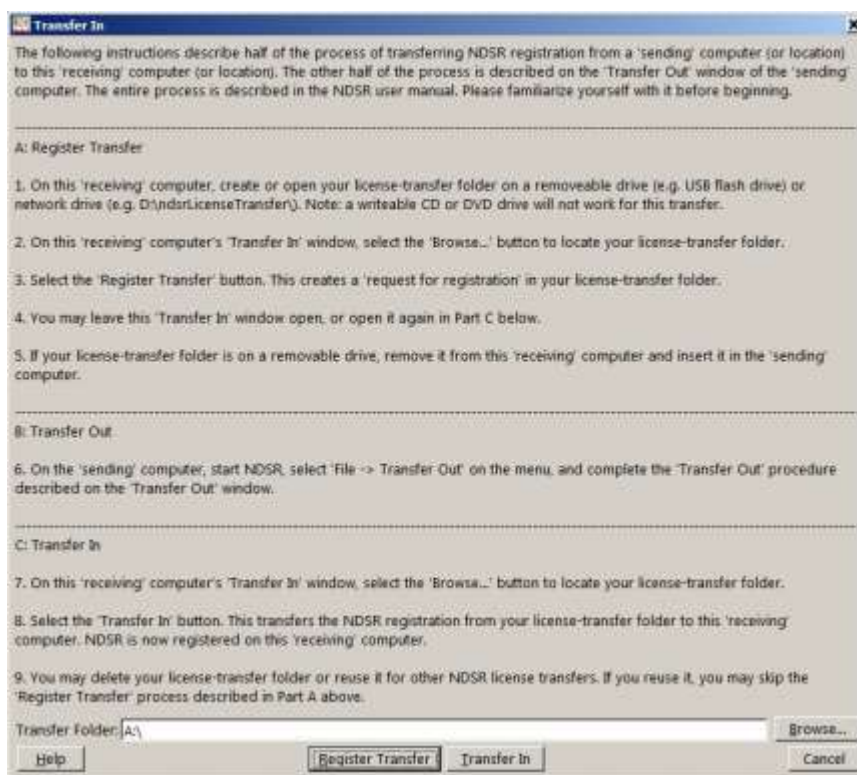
Transfer In

The following instructions describe half of the process of transferring NDSR registration from a 'sending' computer (or location) to this 'receiving' computer (or location). The other half of the process is described on the 'Transfer Out' window of the 'sending' computer. The entire process is described in the NDSR user manual. Please familiarize yourself with it before beginning.

A: Register Transfer

1. On this 'receiving' computer, create or open your license-transfer folder on a removeable drive (e.g. USB flash drive) or network drive (e.g. D:\ndsrLicenseTransfer\). Note: a writeable CD or DVD drive will not work for this transfer.

2. On this 'receiving' computer's 'Transfer In' window, select the 'Browse...' button to locate your license-transfer folder.

3. Select the 'Register Transfer' button. This creates a 'request for registration' in your license-transfer folder.

4. You may leave this 'Transfer In' window open, or open it again in Part C below.

5. If your license-transfer folder is on a removable drive, remove it from this 'receiving' computer and insert it in the 'sending' computer.

B: Transfer Out

6. On the 'sending' computer, start NDSR, select 'File -> Transfer-Out' on the menu, and complete the 'Transfer Out' procedure described on the 'Transfer Out' window.

C: Transfer In

7. On this 'receiving' computer's 'Transfer In' window, select the 'Browse...' button to locate your license-transfer folder.

8. Select the 'Transfer In' button. This transfers the NDSR registration from your license-transfer folder to this 'receiving' computer. NDSR is now registered on this 'receiving' computer.

9. You may delete your license-transfer folder or reuse it for other NDSR license transfers. If you reuse it, you may skip the 'Register Transfer' process described in Part A above.

Transfer Folder: A:\

Browse...

Help

Register Transfer

Transfer In

Cancel